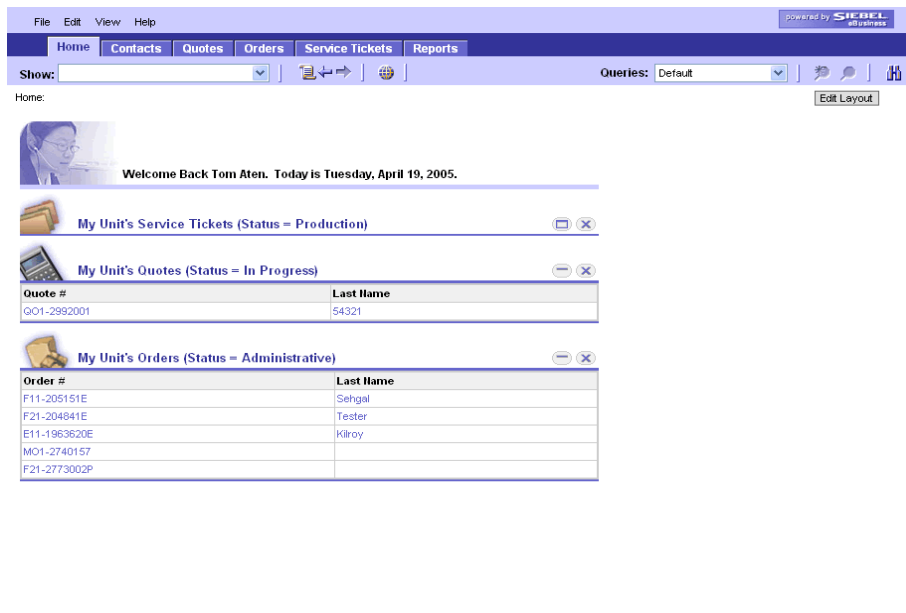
File Edit View Help

powered by SIEBEL eBusiness

Home Contacts Quotes Orders Service Tickets Reports

Show:

Queries: Default

Home:

Edit Layout

Welcome Back Tom Aten. Today is Tuesday, April 19, 2005.

My Unit's Service Tickets (Status = Production)

My Unit's Quotes (Status = In Progress)

| Quote # | Last Name |
|---|---|
| QO1-2992001 | 54321 |

My Unit's Orders (Status = Administrative)

| Order # | Last Name |
|---|---|
| F11-205151E | Sehgal |
| F21-204841E | Tester |
| E11-1963620E | Kilroy |
| MO1-2740157 | |
| F21-2773002P | |